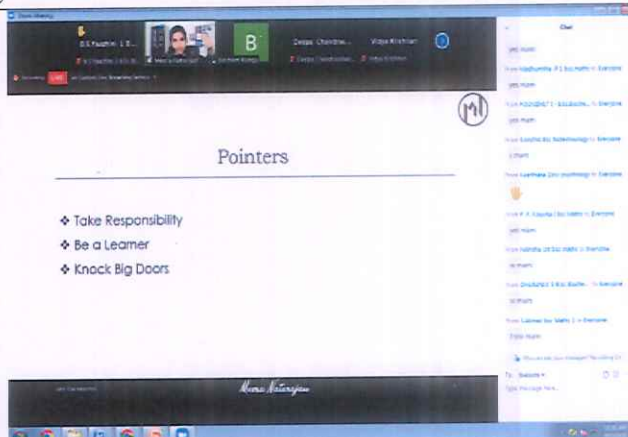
Zoom Meeting

D.S.Yaazhini I B...

B

Deepa Chandrw...

Vidya Krishnan

LIVE

Pointers

❖ Take Responsibility
❖ Be a Learner
❖ Knock Big Doors

Meena Natarajan

Chat

yes mam

to Everyone

yes mam

to Everyone

yes mam

to Everyone

s mam

to Everyone

to Everyone

yes mam

to Everyone

to Everyone

to Everyone

To: Everyone

Type message here...